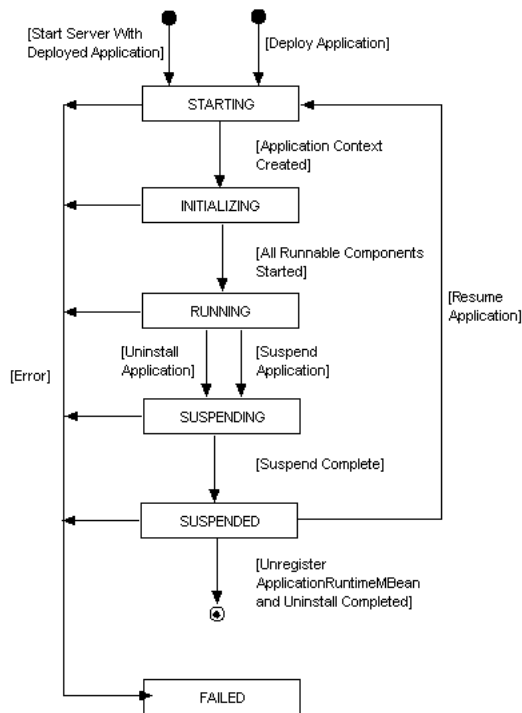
[Start Server With Deployed Application]

[Deploy Application]

STARTING

[Application Context Created]

INITIALIZING

[All Runnable Components Started]

RUNNING

[Resume Application]

[Uninstall Application]

[Suspend Application]

[Error]

SUSPENDING

[Suspend Complete]

SUSPENDED

[Unregister ApplicationRuntimeMBean and Uninstall Completed]

FAILED